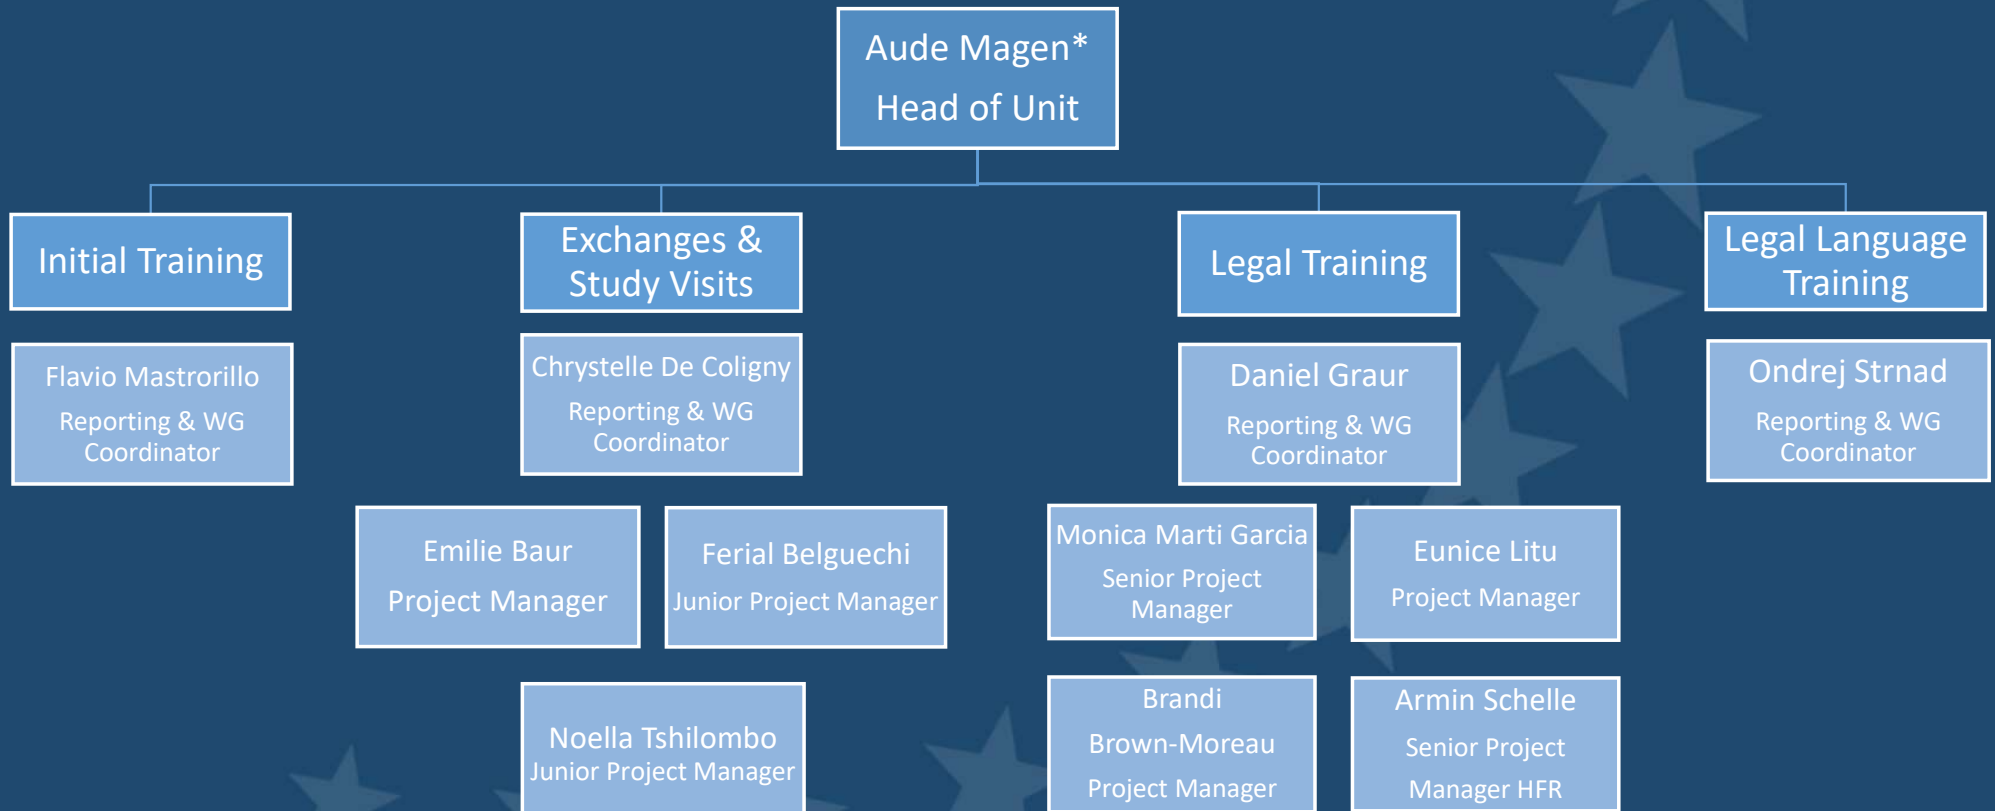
Aude Magen*
Head of Unit

Initial Training

Flavio Mastrorillo
Reporting & WG Coordinator

Exchanges & Study Visits

Chrystelle De Coligny
Reporting & WG Coordinator

Emilie Baur
Project Manager

Ferial Belguechi
Junior Project Manager

Noella Tshilombo
Junior Project Manager

Legal Training

Daniel Graur
Reporting & WG Coordinator

Monica Marti Garcia
Senior Project Manager

Eunice Litu
Project Manager

Brandi Brown-Moreau
Project Manager

Armin Schelle
Senior Project Manager HFR

Legal Language Training

Ondrej Strnad
Reporting & WG Coordinator